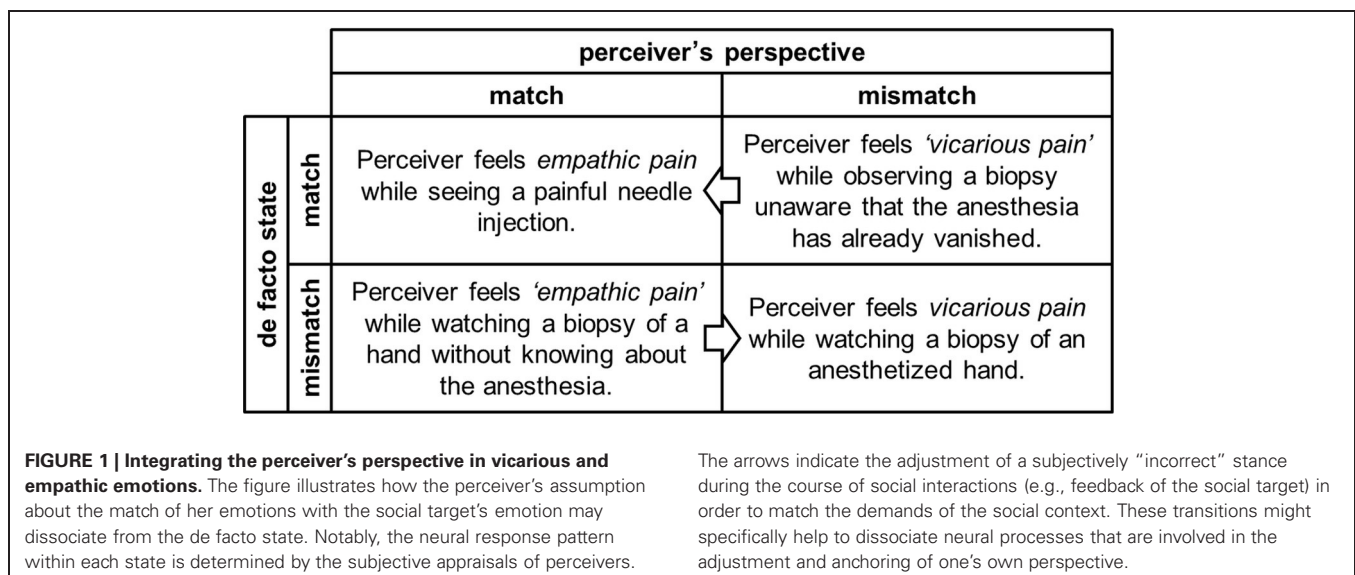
| | | perceiver's perspective | |
|---|---|---|---|
| | | match | mismatch |
| de facto state | match | Perceiver feels *empathic pain* while seeing a painful needle injection. | Perceiver feels *'vicarious pain'* while observing a biopsy unaware that the anesthesia has already vanished. |
| | mismatch | Perceiver feels *'empathic pain'* while watching a biopsy of a hand without knowing about the anesthesia. | Perceiver feels *vicarious pain* while watching a biopsy of an anesthetized hand. |

**FIGURE 1 | Integrating the perceiver's perspective in vicarious and empathic emotions.** The figure illustrates how the perceiver's assumption about the match of her emotions with the social target's emotion may dissociate from the de facto state. Notably, the neural response pattern within each state is determined by the subjective appraisals of perceivers.

The arrows indicate the adjustment of a subjectively "incorrect" stance during the course of social interactions (e.g., feedback of the social target) in order to match the demands of the social context. These transitions might specifically help to dissociate neural processes that are involved in the adjustment and anchoring of one's own perspective.